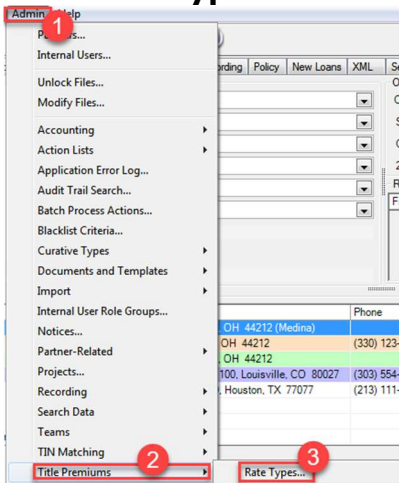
Admin 1 Help

Pa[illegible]...
Internal Users...
Unlock Files...
Modify Files...
Accounting
Action Lists
Application Error Log...
Audit Trail Search...
Batch Process Actions...
Blacklist Criteria...
Curative Types
Documents and Templates
Import
Internal User Role Groups...
Notices...
Partner-Related
Projects...
Recording
Search Data
Teams
TIN Matching
Title Premiums 2

Rate Types... 3

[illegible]ording | Policy | New Loans | XML | S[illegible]

Phone
, OH 44212 (Medina)
OH 44212 | (330) 123-
, OH 44212
100, Louisville, CO 80027 | (303) 554-
, Houston, TX 77077 | (213) 111-